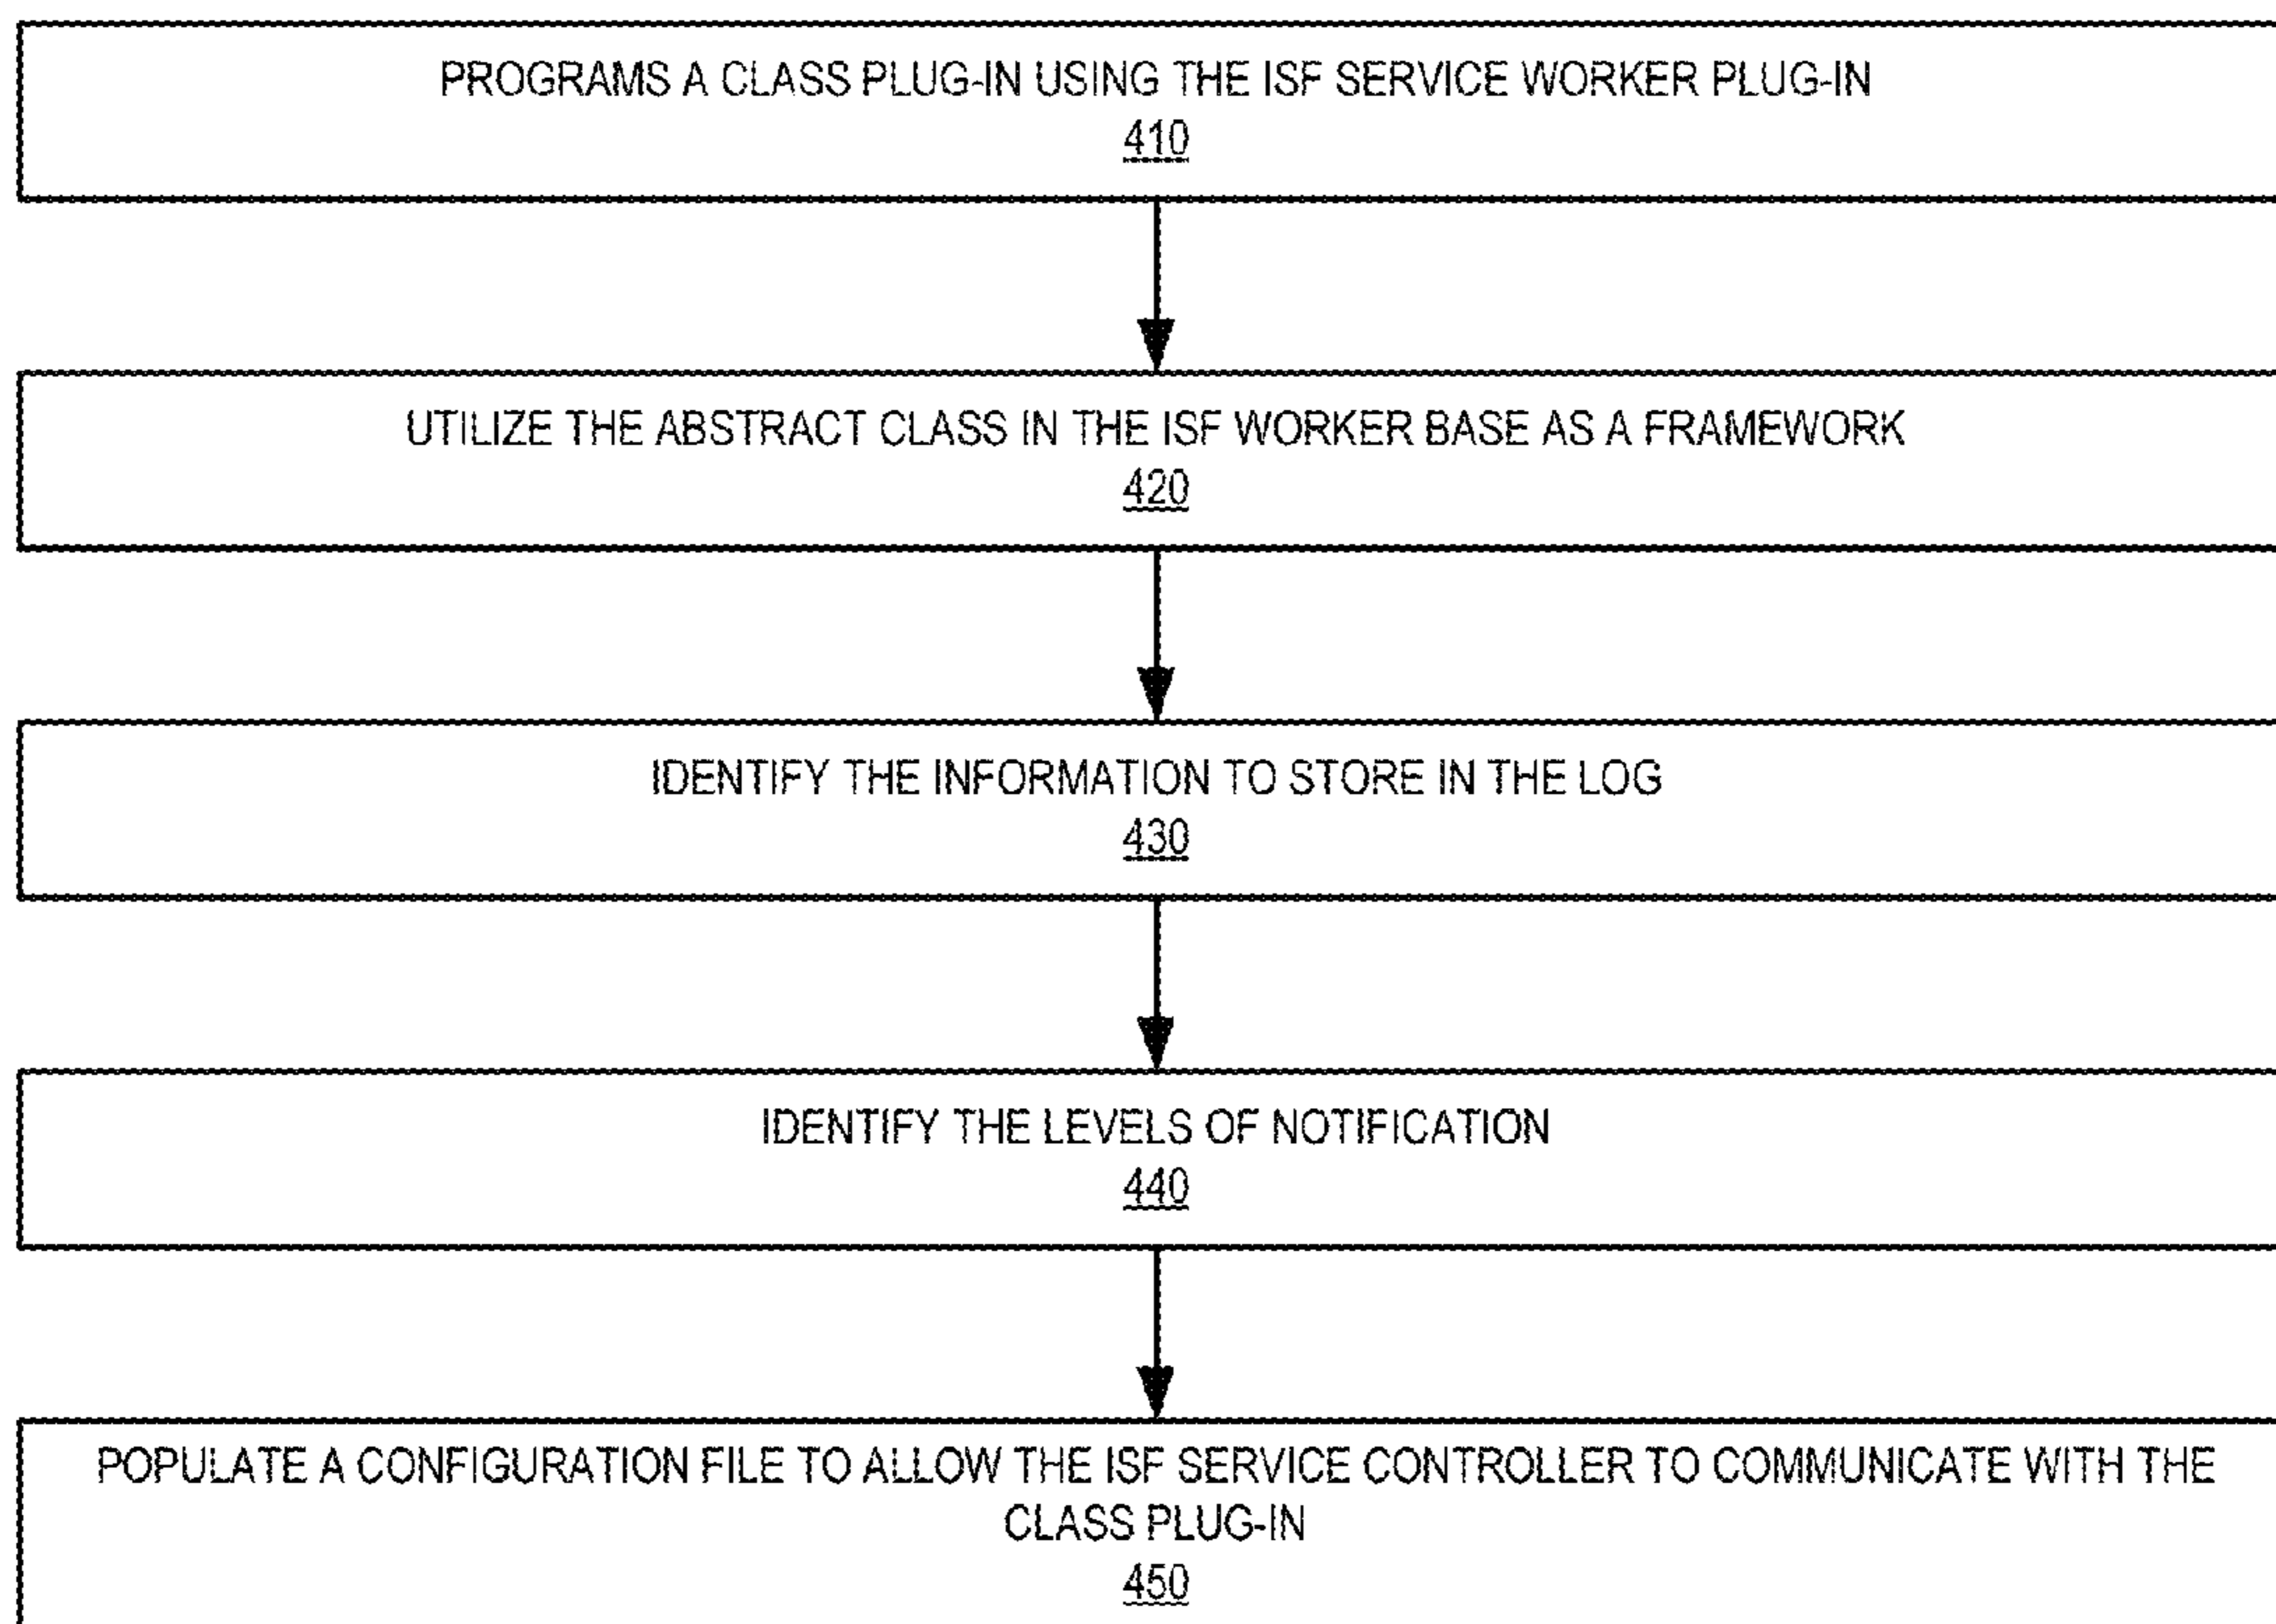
PROGRAMS A CLASS PLUG-IN USING THE ISF SERVICE WORKER PLUG-IN
410

UTILIZE THE ABSTRACT CLASS IN THE ISF WORKER BASE AS A FRAMEWORK
420

IDENTIFY THE INFORMATION TO STORE IN THE LOG
430

IDENTIFY THE LEVELS OF NOTIFICATION
440

POPULATE A CONFIGURATION FILE TO ALLOW THE ISF SERVICE CONTROLLER TO COMMUNICATE WITH THE CLASS PLUG-IN
450